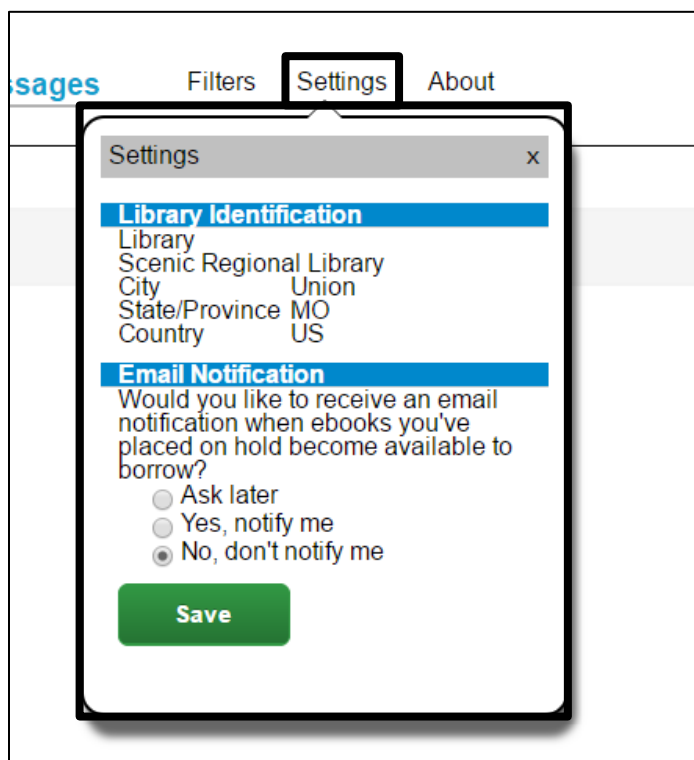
ssages

Filters Settings About

Settings x

Library Identification
Library
Scenic Regional Library
City Union
State/Province MO
Country US

Email Notification
Would you like to receive an email notification when ebooks you've placed on hold become available to borrow?
Ask later
Yes, notify me
No, don't notify me

Save